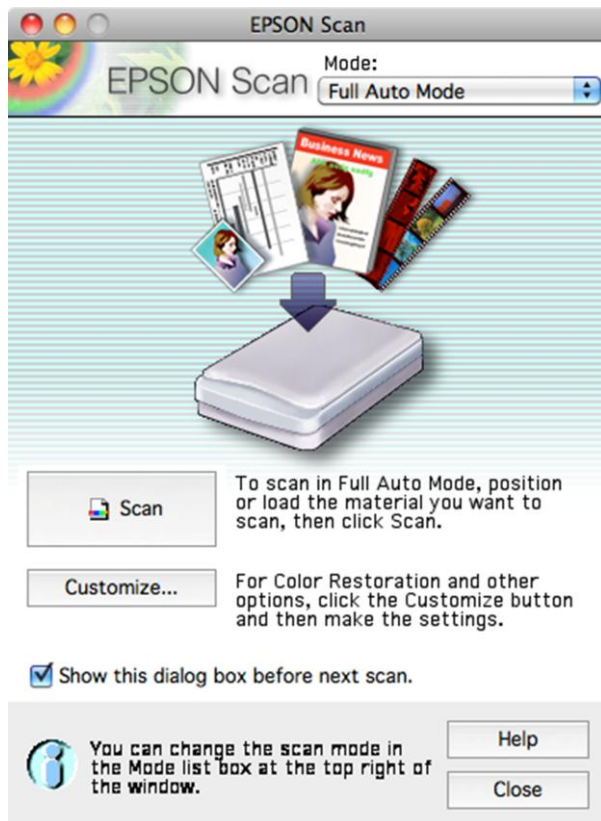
EPSON Scan

EPSON Scan

Mode:

Full Auto Mode

Business News

Scan

To scan in Full Auto Mode, position or load the material you want to scan, then click Scan.

Customize...

For Color Restoration and other options, click the Customize button and then make the settings.

Show this dialog box before next scan.

You can change the scan mode in the Mode list box at the top right of the window.

Help

Close